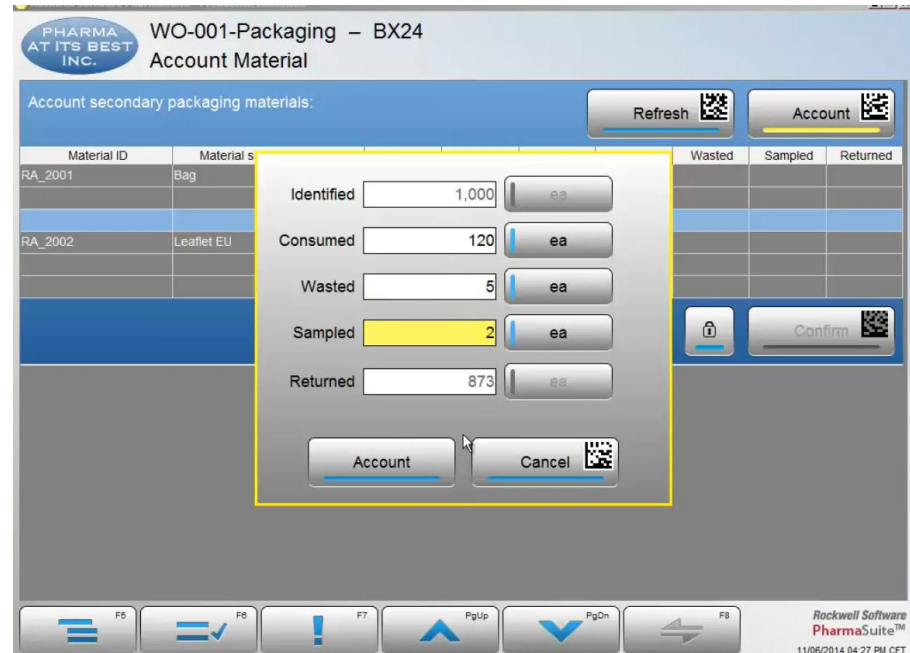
PHARMA AT ITS BEST INC.

WO-001-Packaging – BX24
Account Material

Account secondary packaging materials:

Refresh

Account

| Material ID | Material s | Wasted | Sampled | Returned |
|---|---|---|---|---|
| RA_2001 | Bag | | | |
| | | | | |
| | | | | |
| RA_2002 | Leaflet EU | | | |
| | | | | |
| | | | | |

Identified 1,000 ea
Consumed 120 ea
Wasted 5 ea
Sampled 2 ea
Returned 873 ea

Account
Cancel

Confirm

F5
F6
F7
PgUp
PgDn
F8

Rockwell Software
PharmaSuite™
11/06/2014 04:27 PM CET